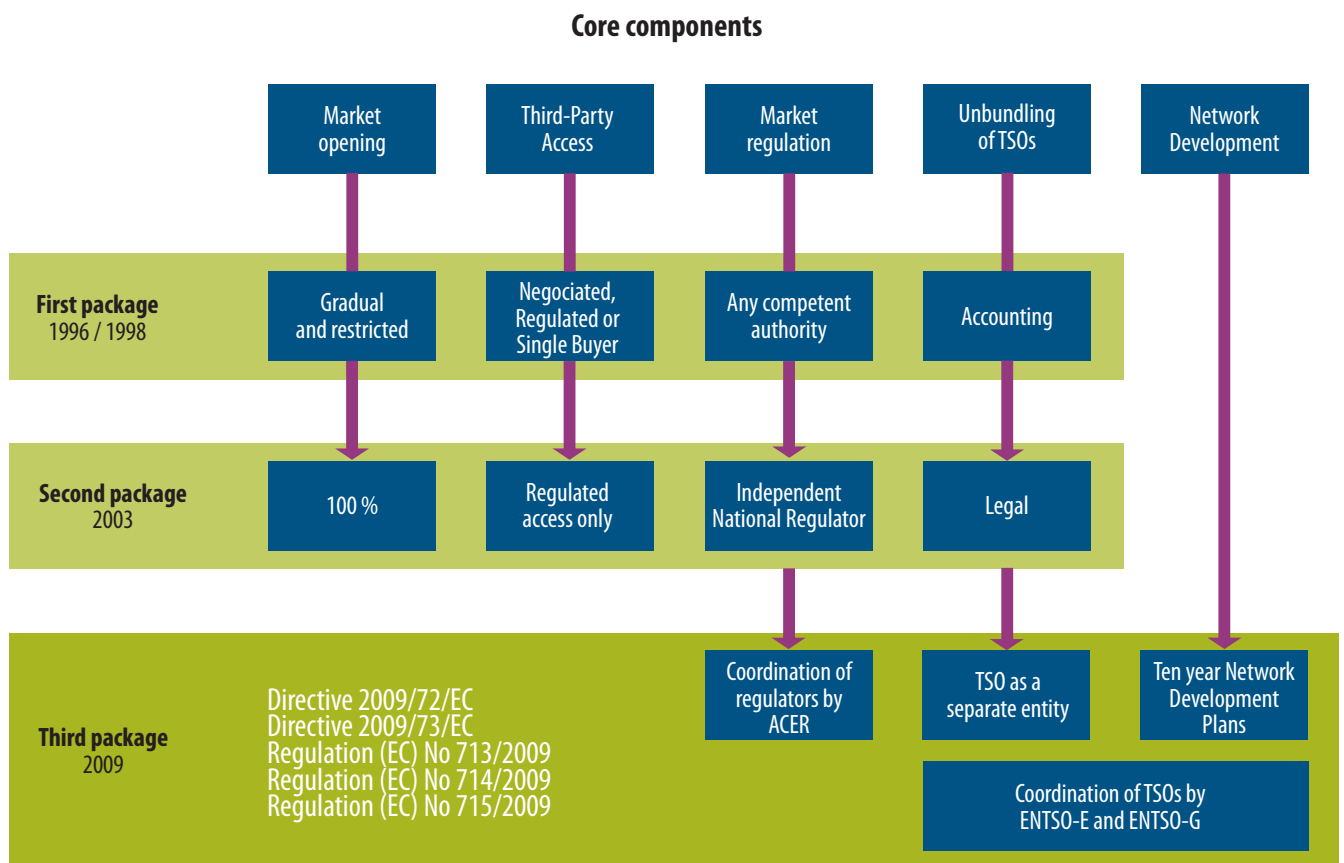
Core components

Market opening

Third-Party Access

Market regulation

Unbundling of TSOs

Network Development

First package
1996 / 1998

Gradual and restricted

Negociated, Regulated or Single Buyer

Any competent authority

Accounting

Second package
2003

100 %

Regulated access only

Independent National Regulator

Legal

Third package
2009

Directive 2009/72/EC
Directive 2009/73/EC
Regulation (EC) No 713/2009
Regulation (EC) No 714/2009
Regulation (EC) No 715/2009

Coordination of regulators by ACER

TSO as a separate entity

Ten year Network Development Plans

Coordination of TSOs by ENTSO-E and ENTSO-G